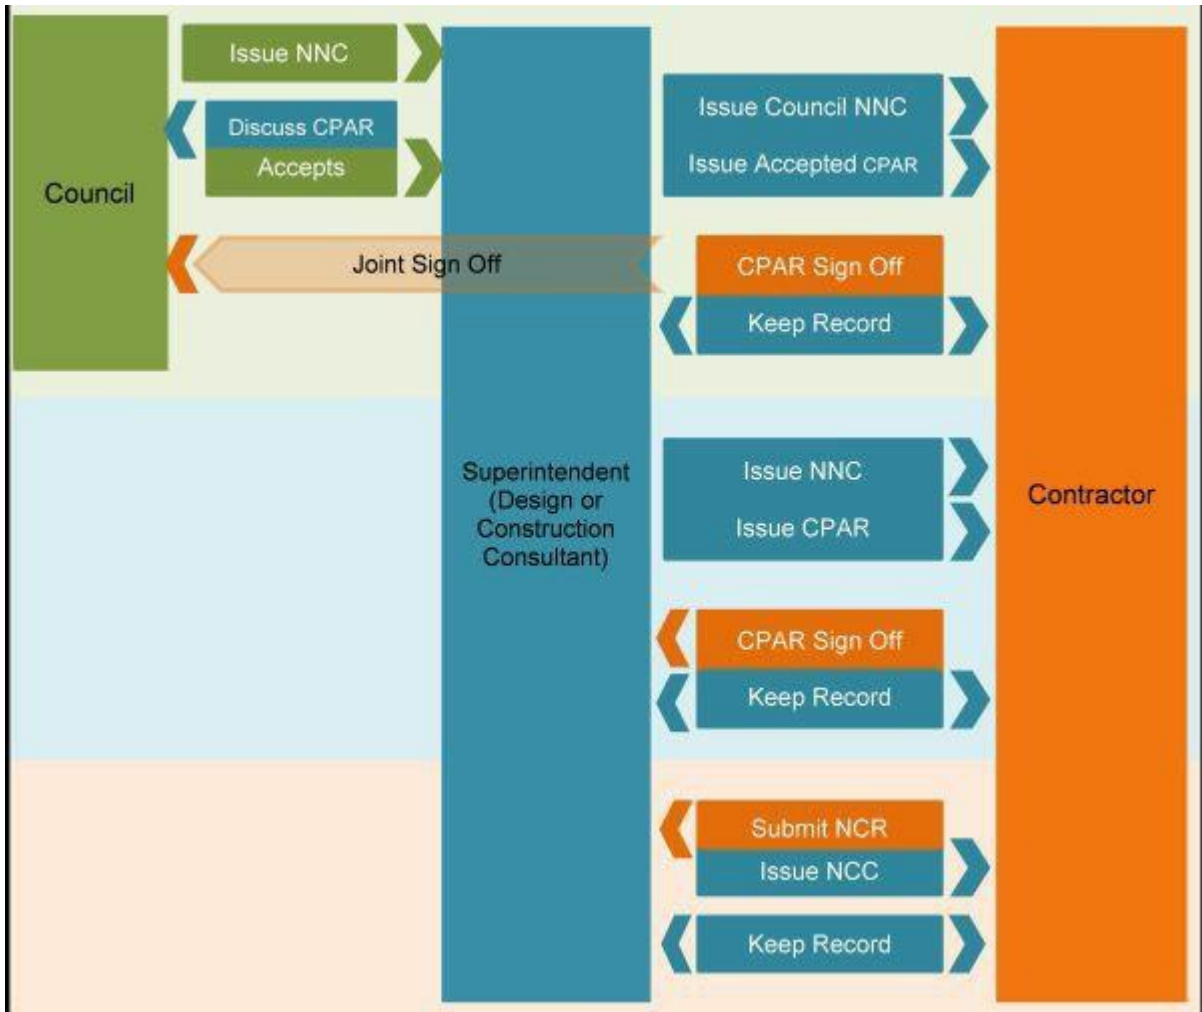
Council

Issue NNC

Discuss CPAR

Accepts

Joint Sign Off

Superintendent (Design or Construction Consultant)

Issue Council NNC

Issue Accepted CPAR

CPAR Sign Off

Keep Record

Issue NNC

Issue CPAR

CPAR Sign Off

Keep Record

Submit NCR

Issue NCC

Keep Record

Contractor